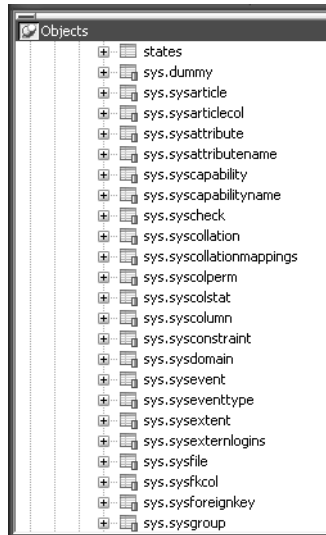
Objects

states
sys.dummy
sys.sysarticle
sys.sysarticlecol
sys.sysattribute
sys.sysattributename
sys.syscapability
sys.syscapabilityname
sys.syscheck
sys.syscollation
sys.syscollationmappings
sys.syscolperm
sys.syscolstat
sys.syscolumn
sys.sysconstraint
sys.sysdomain
sys.sysevent
sys.syseventtype
sys.sysextent
sys.sysexternlogins
sys.sysfile
sys.sysfkcol
sys.sysforeignkey
sys.sysgroup